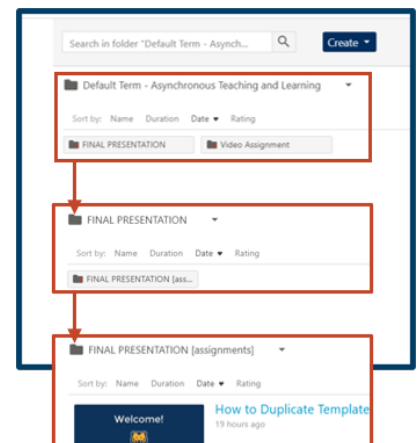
Search in folder "Default Term - Asynch...

Create

Default Term - Asynchronous Teaching and Learning

Sort by: Name Duration Date Rating

FINAL PRESENTATION

Video Assignment

FINAL PRESENTATION

Sort by: Name Duration Date Rating

FINAL PRESENTATION [ass...

FINAL PRESENTATION [assignments]

Sort by: Name Duration Date Rating

Welcome!

How to Duplicate Template

19 hours ago